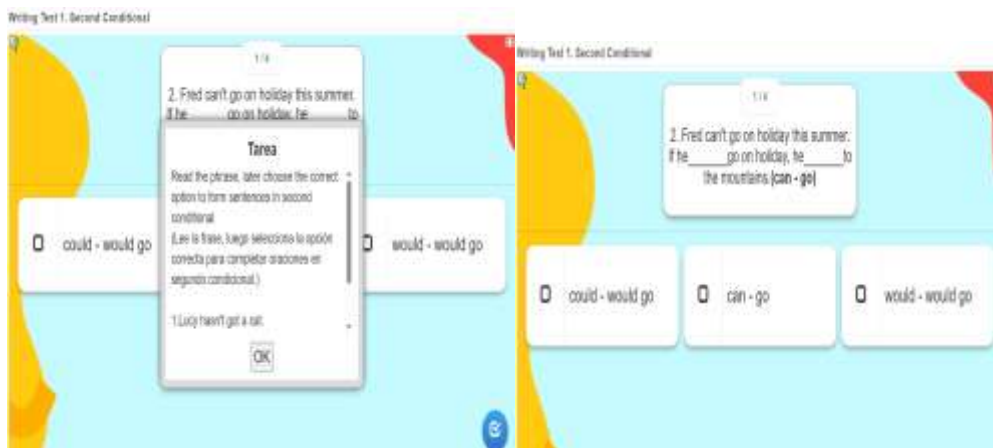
Writing Test 1. Second Conditional

1 / 4

2. Fred can't go on holiday this summer. If he ______ go on holiday, he ______ to

Tarea

Read the phrase, later choose the correct option to form sentences in second conditional.
(Lee la frase, luego selecciona la opción correcta para completar oraciones en segundo condicional.)

1.Lucy hasn't got a cat.

OK

could - would go

would - would go

Writing Test 1. Second Conditional

1 / 4

2. Fred can't go on holiday this summer. If he ______ go on holiday, he ______ to the mountains. (can - go)

could - would go

can - go

would - would go